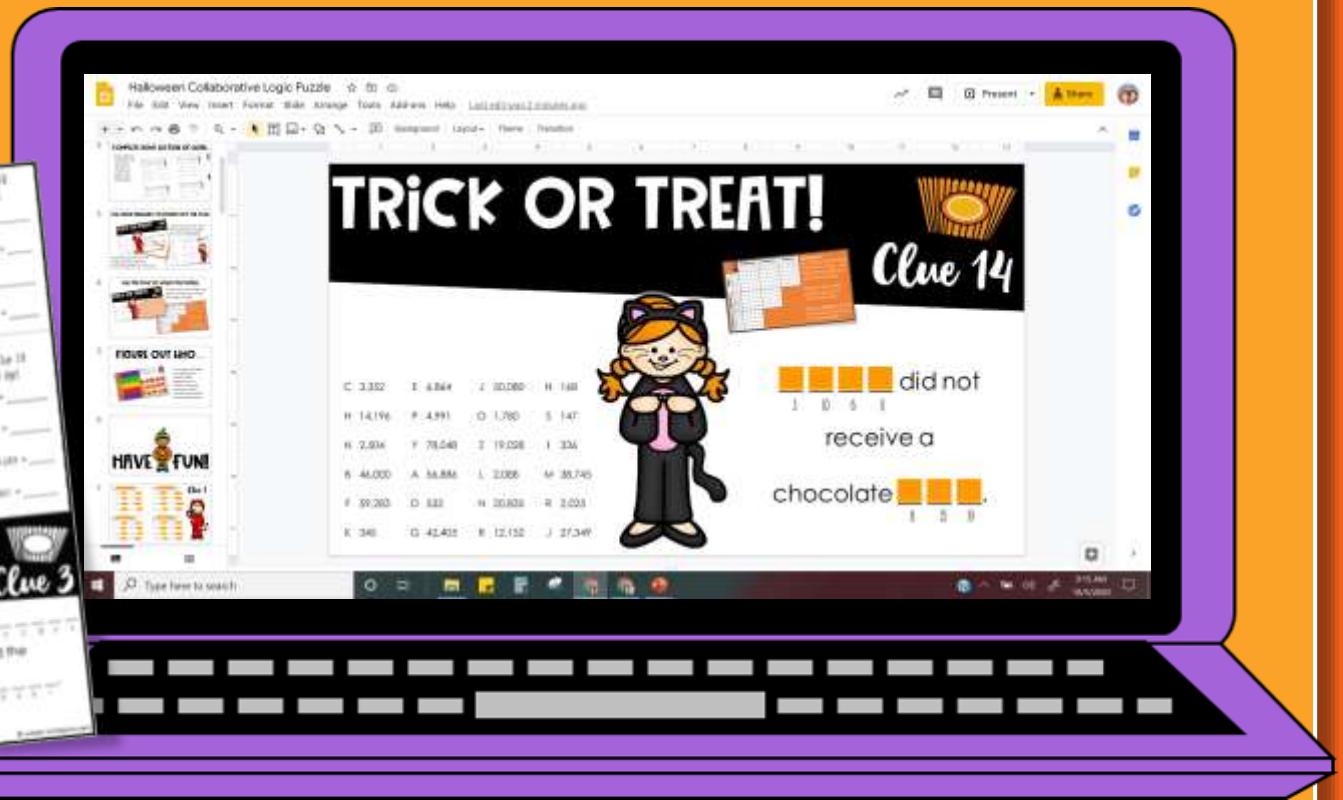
Halloween Collaborative Logic Puzzle

File Edit View Insert Format Slide Arrange Tools Add-ons Help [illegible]

Present Share

Background Layout Theme Transition

FIGURE OUT WHO

HAVE FUN!

Clue 1

TRiCK OR TREAT!

Clue 14

C 3,332 E 6,864 J 30,080 H 168

H 14,196 P 4,991 O 1,780 S 147

N 2,936 Y 78,048 Z 19,028 I 336

B 46,000 A 56,886 L 2,088 M 38,745

F 39,283 D 532 N 20,808 R 2,023

K 348 G 42,405 R 12,152 J 27,349

did not

1 10 6 8

receive a

chocolate

8 3 9

Type here to search

Clue 3